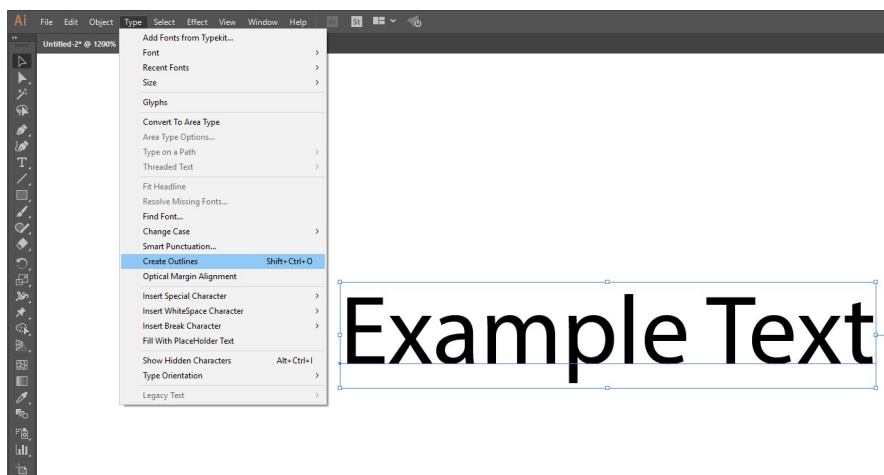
Ai File Edit Object Type Select Effect View Window Help Br St

Untitled-2* @ 1200%

Add Fonts from Typekit...
Font
Recent Fonts
Size
Glyphs
Convert To Area Type
Area Type Options...
Type on a Path
Threaded Text
Fit Headline
Resolve Missing Fonts...
Find Font...
Change Case
Smart Punctuation...
Create Outlines Shift+Ctrl+O
Optical Margin Alignment
Insert Special Character
Insert WhiteSpace Character
Insert Break Character
Fill With PlaceHolder Text
Show Hidden Characters Alt+Ctrl+I
Type Orientation
Legacy Text

Example Text